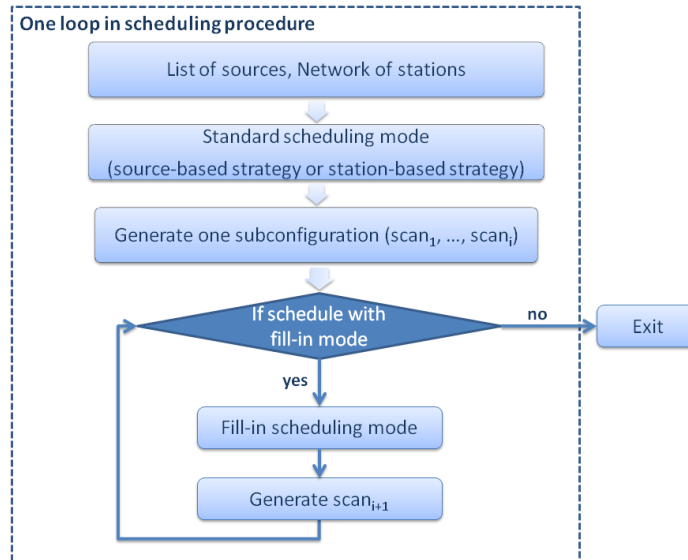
One loop in scheduling procedure

List of sources, Network of stations

Standard scheduling mode
(source-based strategy or station-based strategy)

Generate one subconfiguration (scan$_1$, ..., scan$_i$)

If schedule with fill-in mode

no

Exit

yes

Fill-in scheduling mode

Generate scan$_{i+1}$